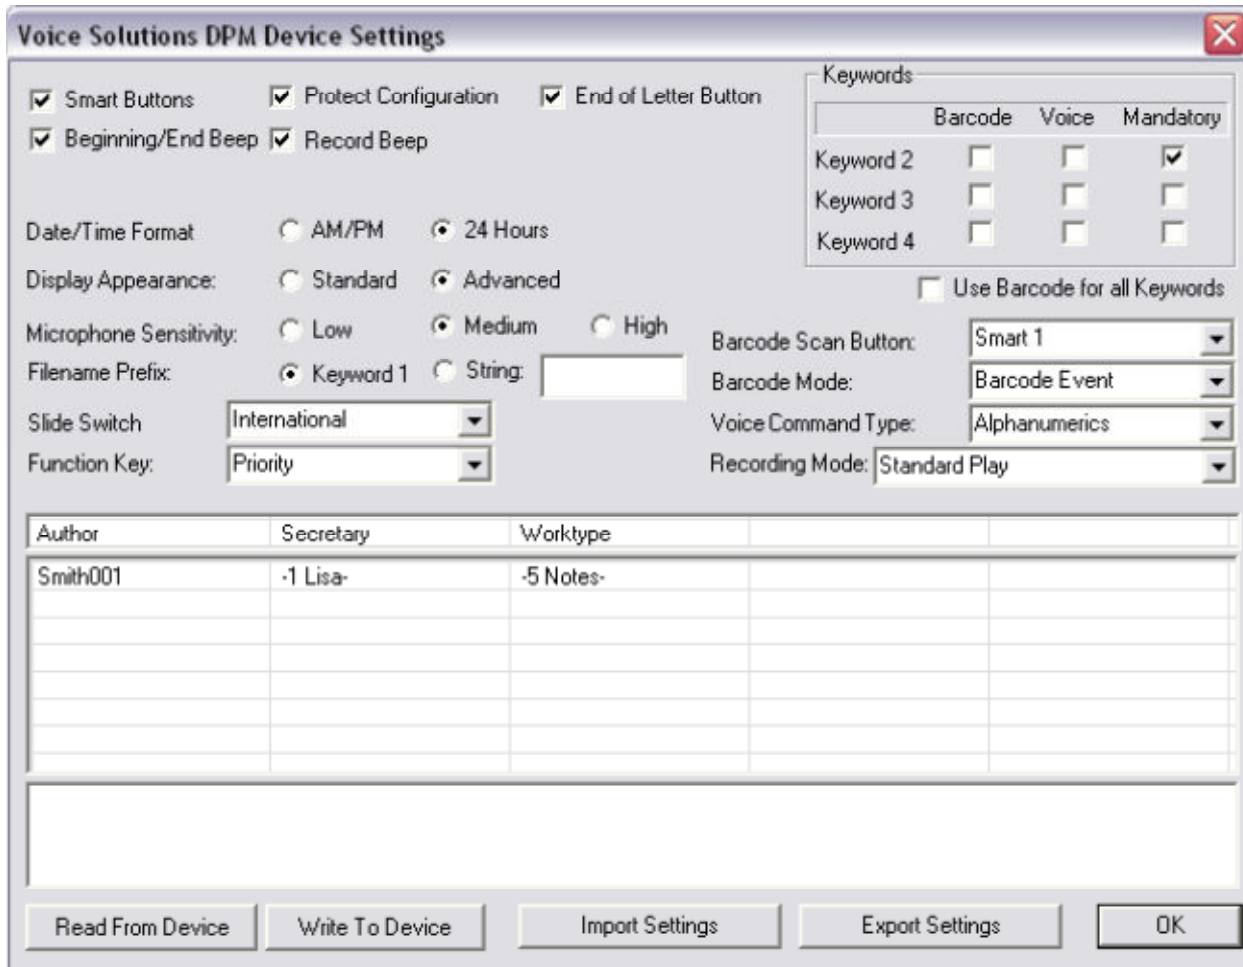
Voice Solutions DPM Device Settings

Smart Buttons
Protect Configuration
End of Letter Button
Beginning/End Beep
Record Beep

Keywords

| | Barcode | Voice | Mandatory |
|---|---|---|---|
| Keyword 2 | | | |
| Keyword 3 | | | |
| Keyword 4 | | | |

Use Barcode for all Keywords

Date/Time Format AM/PM 24 Hours
Display Appearance: Standard Advanced
Microphone Sensitivity: Low Medium High
Filename Prefix: Keyword 1 String:
Slide Switch International
Function Key: Priority

Barcode Scan Button: Smart 1
Barcode Mode: Barcode Event
Voice Command Type: Alphanumerics
Recording Mode: Standard Play

| Author | Secretary | Worktype | | |
|---|---|---|---|---|
| Smith001 | -1 Lisa- | -5 Notes- | | |

Read From Device
Write To Device
Import Settings
Export Settings
OK